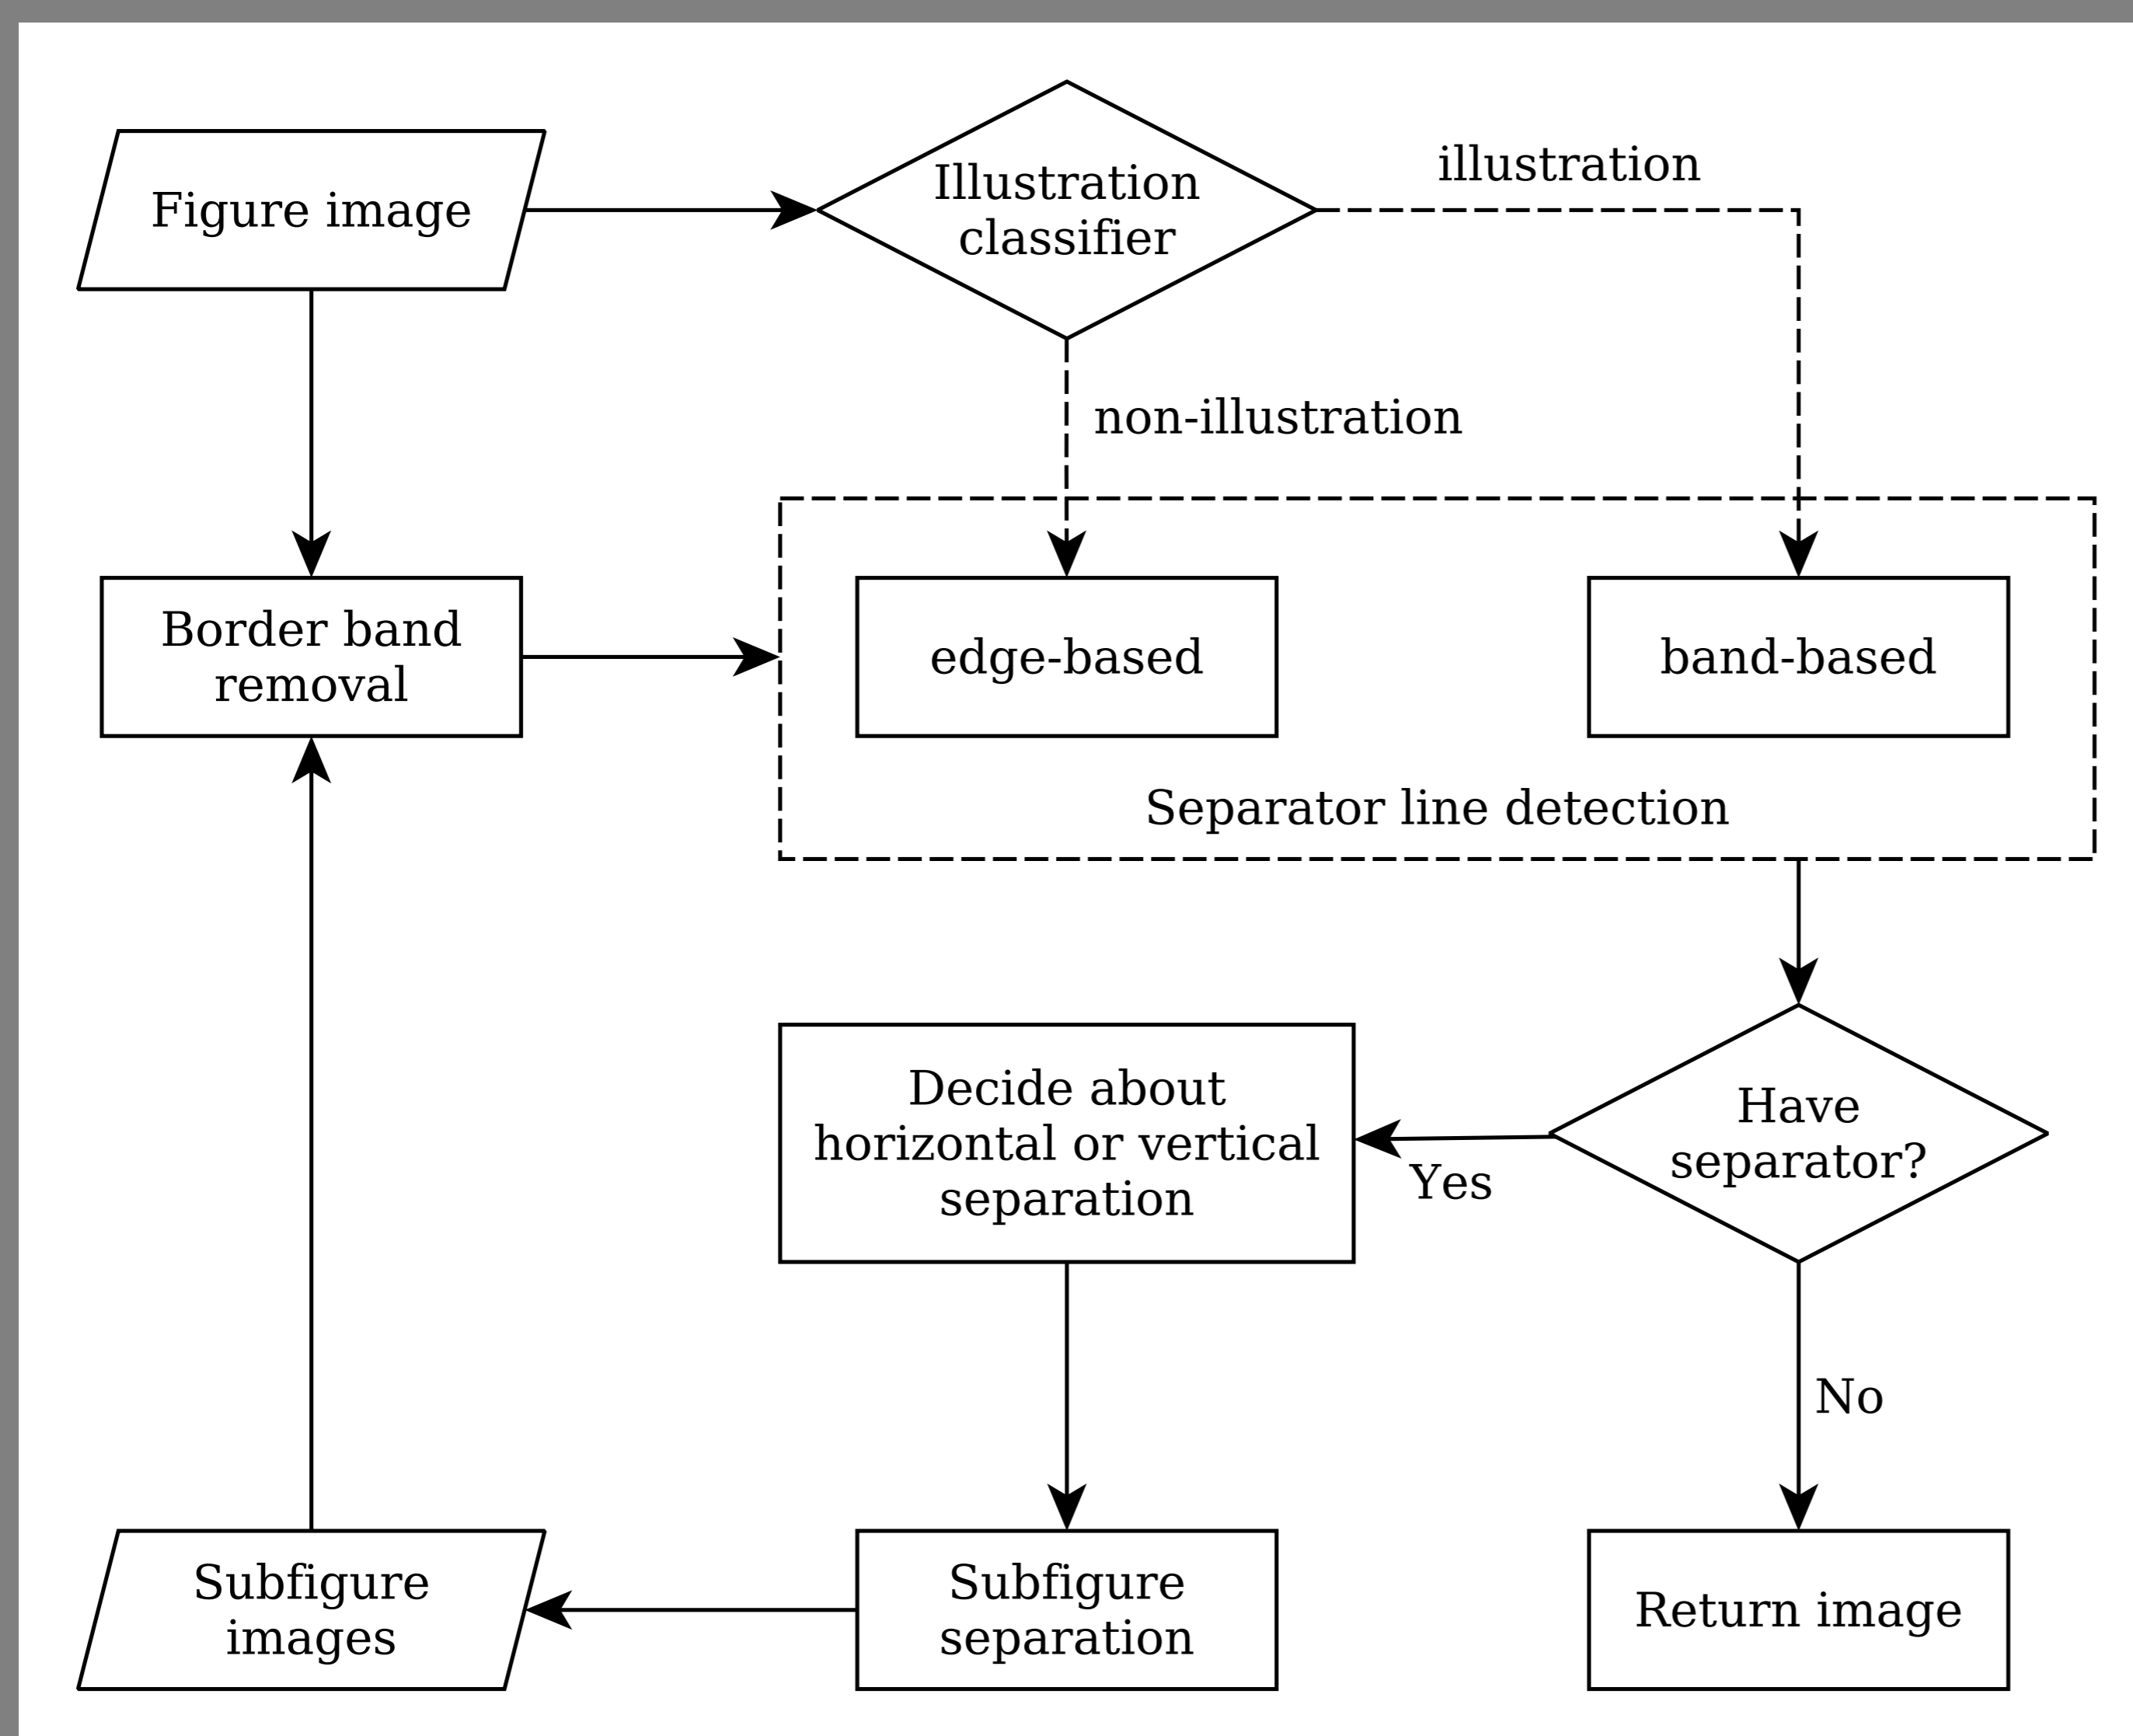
Figure image

Illustration classifier

illustration

non-illustration

Border band removal

edge-based

band-based

Separator line detection

Decide about horizontal or vertical separation

Yes

Have separator?

No

Subfigure images

Subfigure separation

Return image